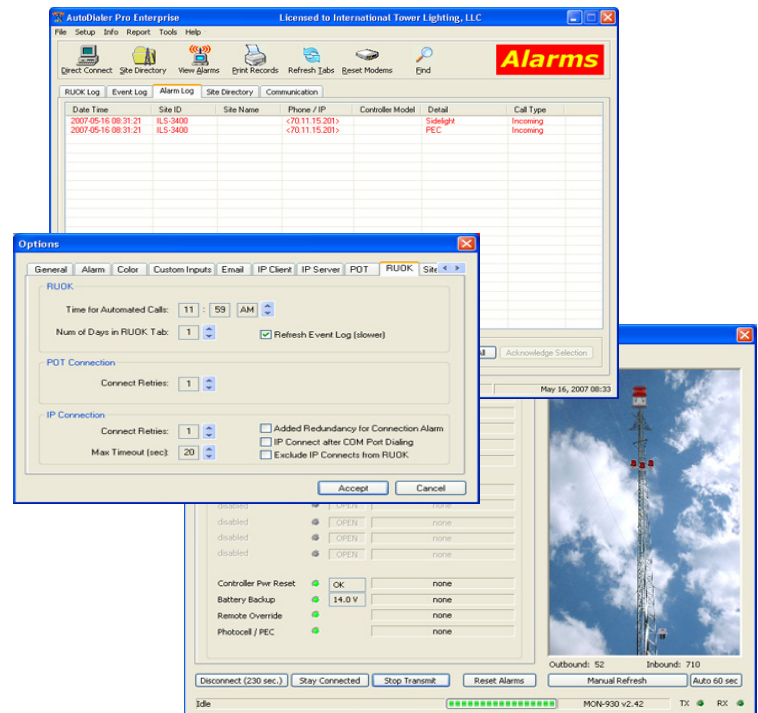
AutoDialer Pro Enterprise
Licensed to International Tower Lighting, LLC

File Setup Info Report Tools Help

Direct Connect Site Directory View Alarms Print Records Refresh Tabs Reset Modems Find

Alarms

RUOK Log Event Log Alarm Log Site Directory Communication

| Date Time | Site ID | Site Name | Phone / IP | Controller Model | Detail | Call Type |
|---|---|---|---|---|---|---|
| 2007-05-16 08:31:21 | ILS-3400 | | <70.11.15.201> | | Sidelight | Incoming |
| 2007-05-16 08:31:21 | ILS-3400 | | <70.11.15.201> | | PEC | Incoming |

Options

General Alarm Color Custom Inputs Email IP Client IP Server POT RUOK Site

RUOK
Time for Automated Calls: 11 : 59 AM
Num of Days in RUOK Tab: 1
Refresh Event Log (slower)

POT Connection
Connect Retries: 1

IP Connection
Connect Retries: 1
Max Timeout (sec): 20
Added Redundancy for Connection Alarm
IP Connect after COM Port Dialing
Exclude IP Connects from RUOK

Accept Cancel

All Acknowledge Selection

May 16, 2007 08:33

disabled OPEN none
disabled OPEN none
disabled OPEN none
disabled OPEN none

Controller Pwr Reset OK none
Battery Backup 14.0 V none
Remote Override none
Photocell / PEC none

Outbound: 52 Inbound: 710

Disconnect (230 sec.) Stay Connected Stop Transmit Reset Alarms Manual Refresh Auto 60 sec

Idle MON-930 v2.42 TX RX